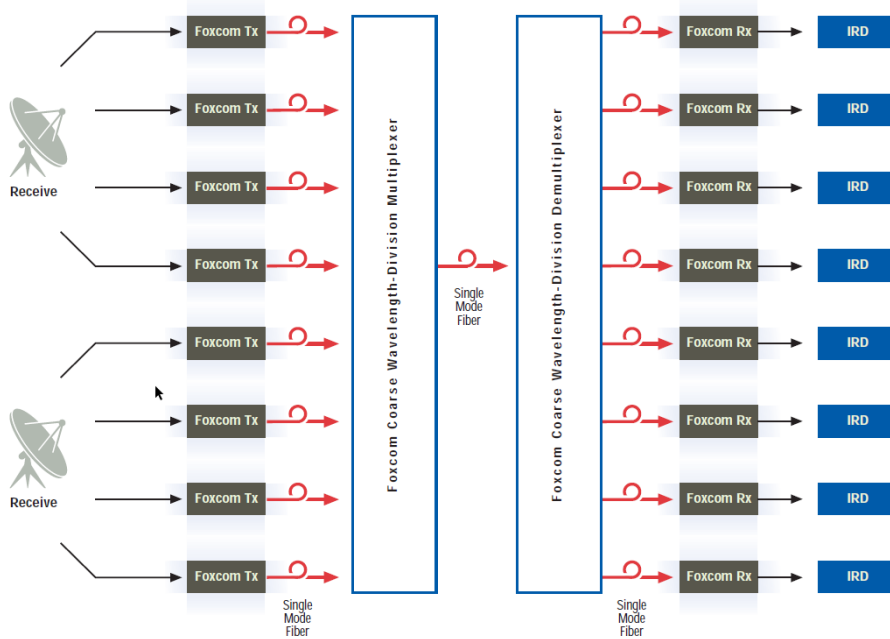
Receive

Receive

Foxcom Tx
Foxcom Tx
Foxcom Tx
Foxcom Tx
Foxcom Tx
Foxcom Tx
Foxcom Tx
Foxcom Tx

Single Mode Fiber

Foxcom Coarse Wavelength-Division Multiplexer

Single Mode Fiber

Foxcom Coarse Wavelength-Division Demultiplexer

Single Mode Fiber

Foxcom Rx
Foxcom Rx
Foxcom Rx
Foxcom Rx
Foxcom Rx
Foxcom Rx
Foxcom Rx
Foxcom Rx

IRD
IRD
IRD
IRD
IRD
IRD
IRD
IRD